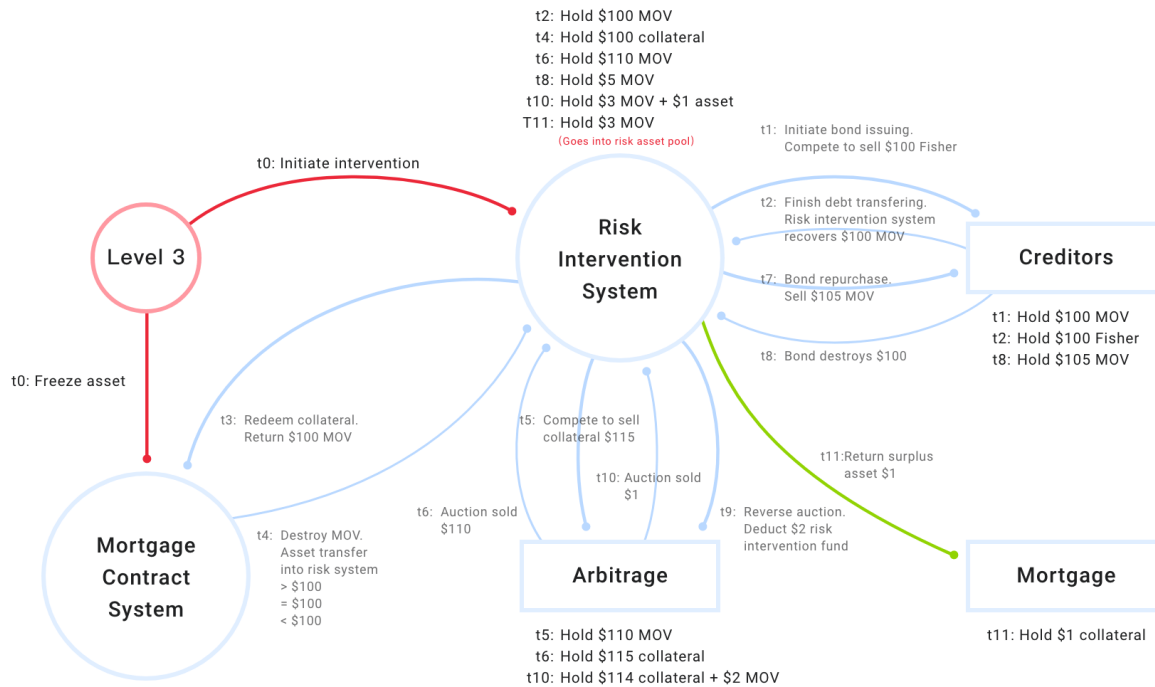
t2: Hold \$100 MOV
t4: Hold \$100 collateral
t6: Hold \$110 MOV
t8: Hold \$5 MOV
t10: Hold \$3 MOV + \$1 asset
T11: Hold \$3 MOV
(Goes into risk asset pool)

t0: Initiate intervention

Level 3

Risk Intervention System

t1: Initiate bond issuing. Compete to sell \$100 Fisher

t2: Finish debt transfering. Risk intervention system recovers \$100 MOV

t7: Bond repurchase. Sell \$105 MOV

t8: Bond destroys \$100

Creditors

t1: Hold \$100 MOV
t2: Hold \$100 Fisher
t8: Hold \$105 MOV

t0: Freeze asset

t3: Redeem collateral. Return \$100 MOV

t5: Compete to sell collateral \$115

t10: Auction sold \$1

t11:Return surplus asset \$1

t6: Auction sold \$110

t9: Reverse auction. Deduct \$2 risk intervention fund

Mortgage Contract System

t4: Destroy MOV. Asset transfer into risk system
> \$100
= \$100
< \$100

Arbitrage

Mortgage

t5: Hold \$110 MOV
t6: Hold \$115 collateral
t10: Hold \$114 collateral + \$2 MOV

t11: Hold \$1 collateral